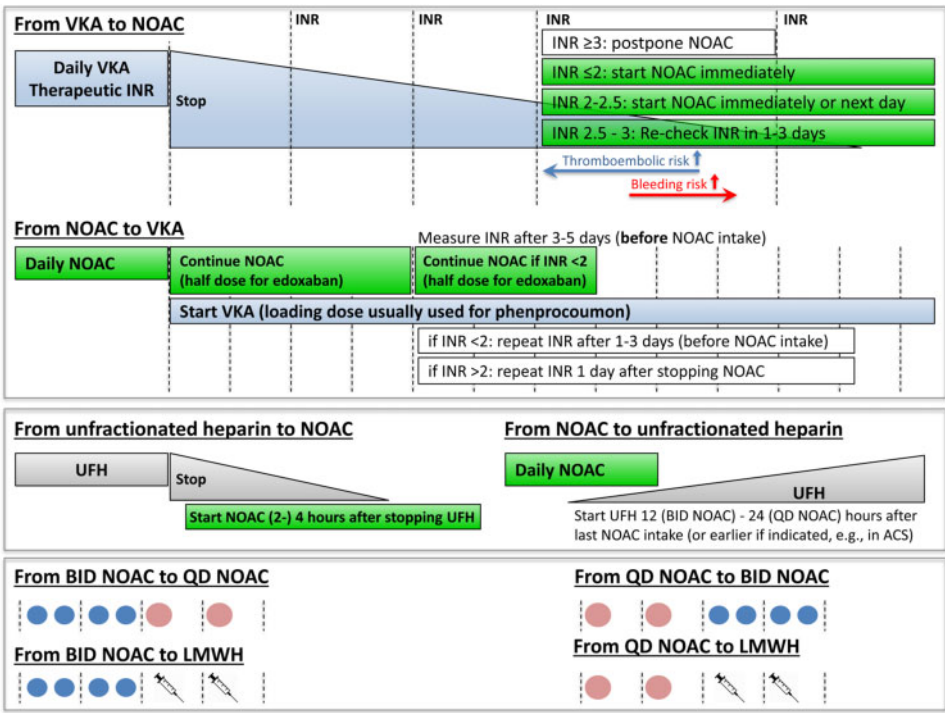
From VKA to NOAC

INR INR INR INR

INR ≥3: postpone NOAC

Daily VKA Therapeutic INR

Stop

INR ≤2: start NOAC immediately

INR 2-2.5: start NOAC immediately or next day

INR 2.5 - 3: Re-check INR in 1-3 days

Thromboembolic risk ↑

Bleeding risk ↑

From NOAC to VKA

Measure INR after 3-5 days (**before** NOAC intake)

Daily NOAC

Continue NOAC (half dose for edoxaban)

Continue NOAC if INR <2 (half dose for edoxaban)

Start VKA (loading dose usually used for phenprocoumon)

if INR <2: repeat INR after 1-3 days (before NOAC intake)

if INR >2: repeat INR 1 day after stopping NOAC

From unfractionated heparin to NOAC

UFH

Stop

Start NOAC (2-) 4 hours after stopping UFH

From NOAC to unfractionated heparin

Daily NOAC

UFH

Start UFH 12 (BID NOAC) - 24 (QD NOAC) hours after last NOAC intake (or earlier if indicated, e.g., in ACS)

From BID NOAC to QD NOAC

From QD NOAC to BID NOAC

From BID NOAC to LMWH

From QD NOAC to LMWH